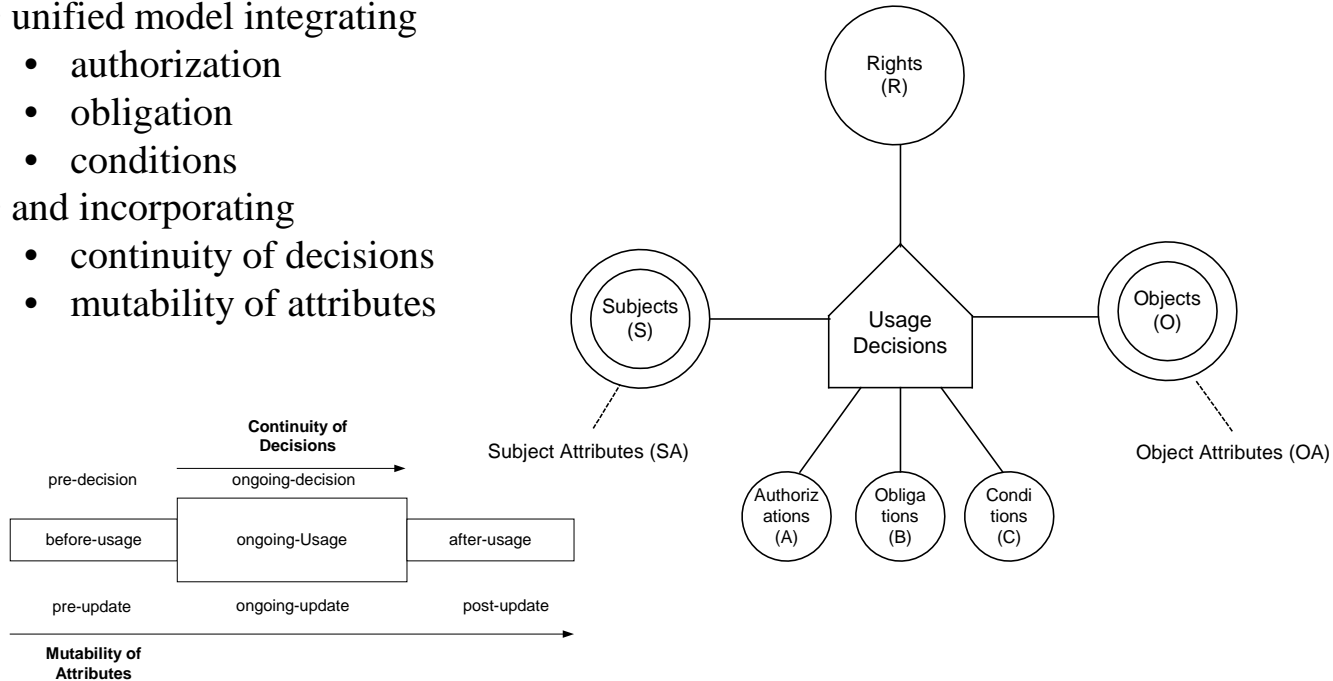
unified model integrating
- authorization
- obligation
- conditions

and incorporating
- continuity of decisions
- mutability of attributes

Continuity of Decisions

pre-decision

ongoing-decision

before-usage

ongoing-Usage

after-usage

pre-update

ongoing-update

post-update

Mutability of Attributes

Rights (R)

Subjects (S)

Usage Decisions

Objects (O)

Subject Attributes (SA)

Object Attributes (OA)

Authorizations (A)

Obligations (B)

Conditions (C)